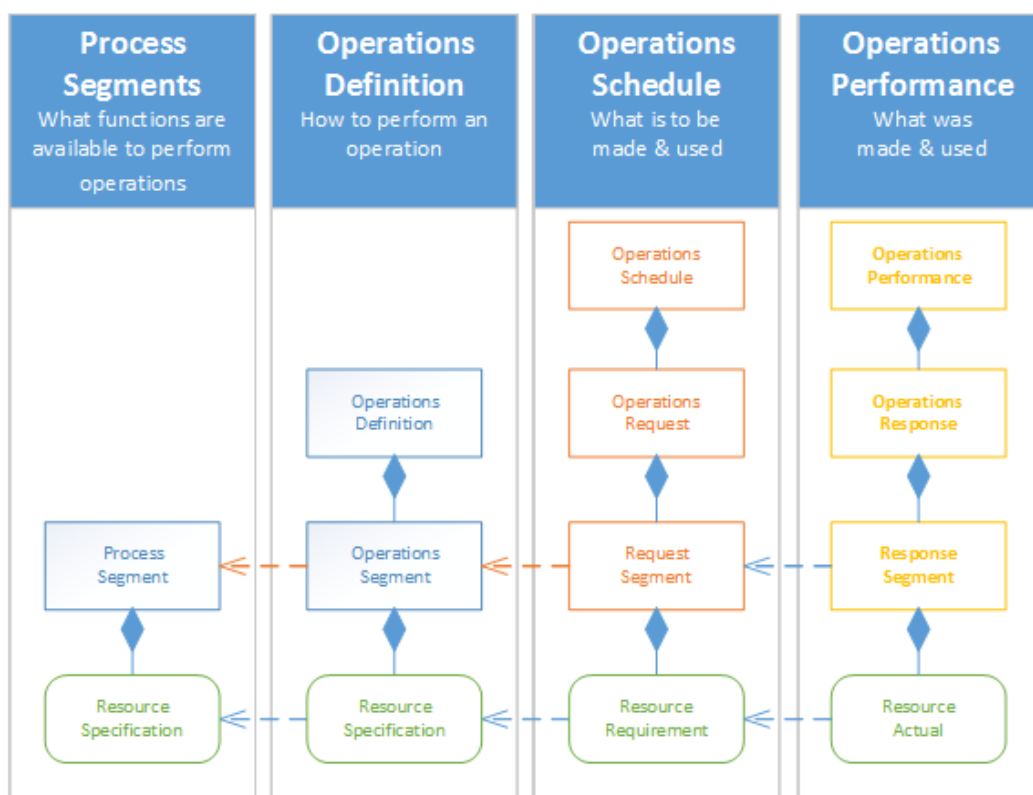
Process Segments
What functions are available to perform operations

Operations Definition
How to perform an operation

Operations Schedule
What is to be made & used

Operations Performance
What was made & used

Operations Schedule

Operations Performance

Operations Definition

Operations Request

Operations Response

Process Segment

Operations Segment

Request Segment

Response Segment

Resource Specification

Resource Specification

Resource Requirement

Resource Actual